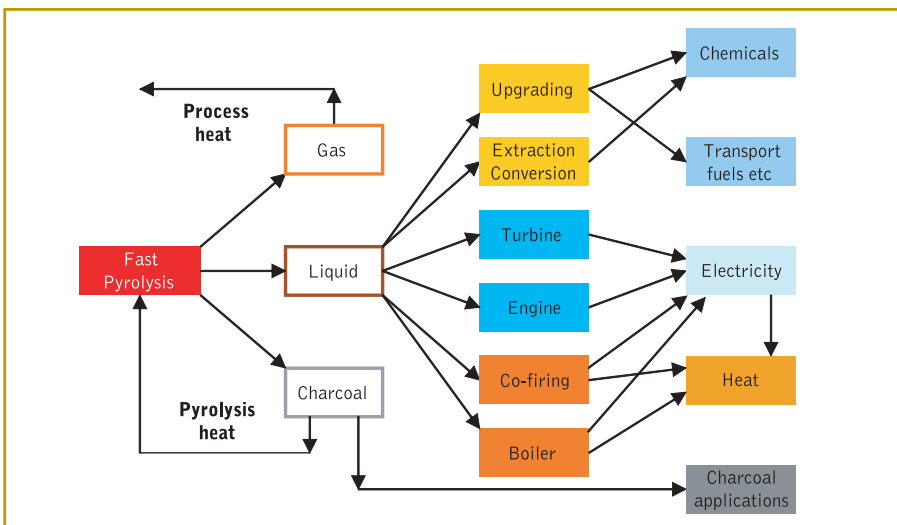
Process heat

Gas

Fast Pyrolysis

Liquid

Charcoal

Pyrolysis heat

Upgrading

Extraction Conversion

Turbine

Engine

Co-firing

Boiler

Chemicals

Transport fuels etc

Electricity

Heat

Charcoal applications